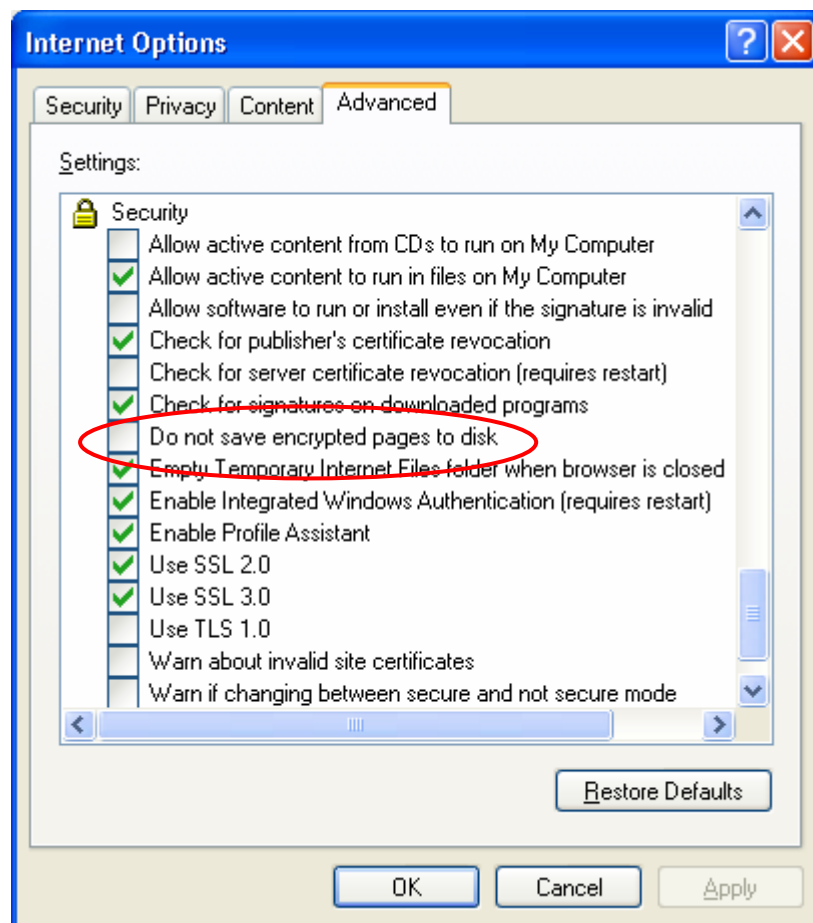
Internet Options

Security Privacy Content Advanced

Settings:

Security
Allow active content from CDs to run on My Computer
Allow active content to run in files on My Computer
Allow software to run or install even if the signature is invalid
Check for publisher's certificate revocation
Check for server certificate revocation (requires restart)
Check for signatures on downloaded programs
Do not save encrypted pages to disk
Empty Temporary Internet Files folder when browser is closed
Enable Integrated Windows Authentication (requires restart)
Enable Profile Assistant
Use SSL 2.0
Use SSL 3.0
Use TLS 1.0
Warn about invalid site certificates
Warn if changing between secure and not secure mode

Restore Defaults

OK Cancel Apply